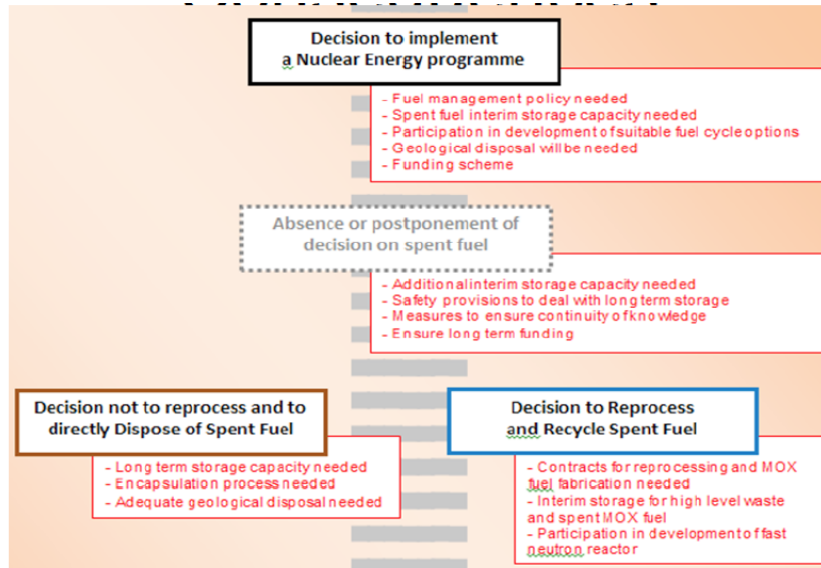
Decision to implement
a Nuclear Energy programme

- Fuel management policy needed
- Spent fuel interim storage capacity needed
- Participation in development of suitable fuel cycle options
- Geological disposal will be needed
- Funding scheme

Absence or postponement of decision on spent fuel

- Additional interim storage capacity needed
- Safety provisions to deal with long term storage
- Measures to ensure continuity of knowledge
- Ensure long term funding

Decision not to reprocess and to directly Dispose of Spent Fuel

- Long term storage capacity needed
- Encapsulation process needed
- Adequate geological disposal needed

Decision to Reprocess and Recycle Spent Fuel

- Contracts for reprocessing and MOX fuel fabrication needed
- Interim storage for high level waste and spent MOX fuel
- Participation in development of fast neutron reactor